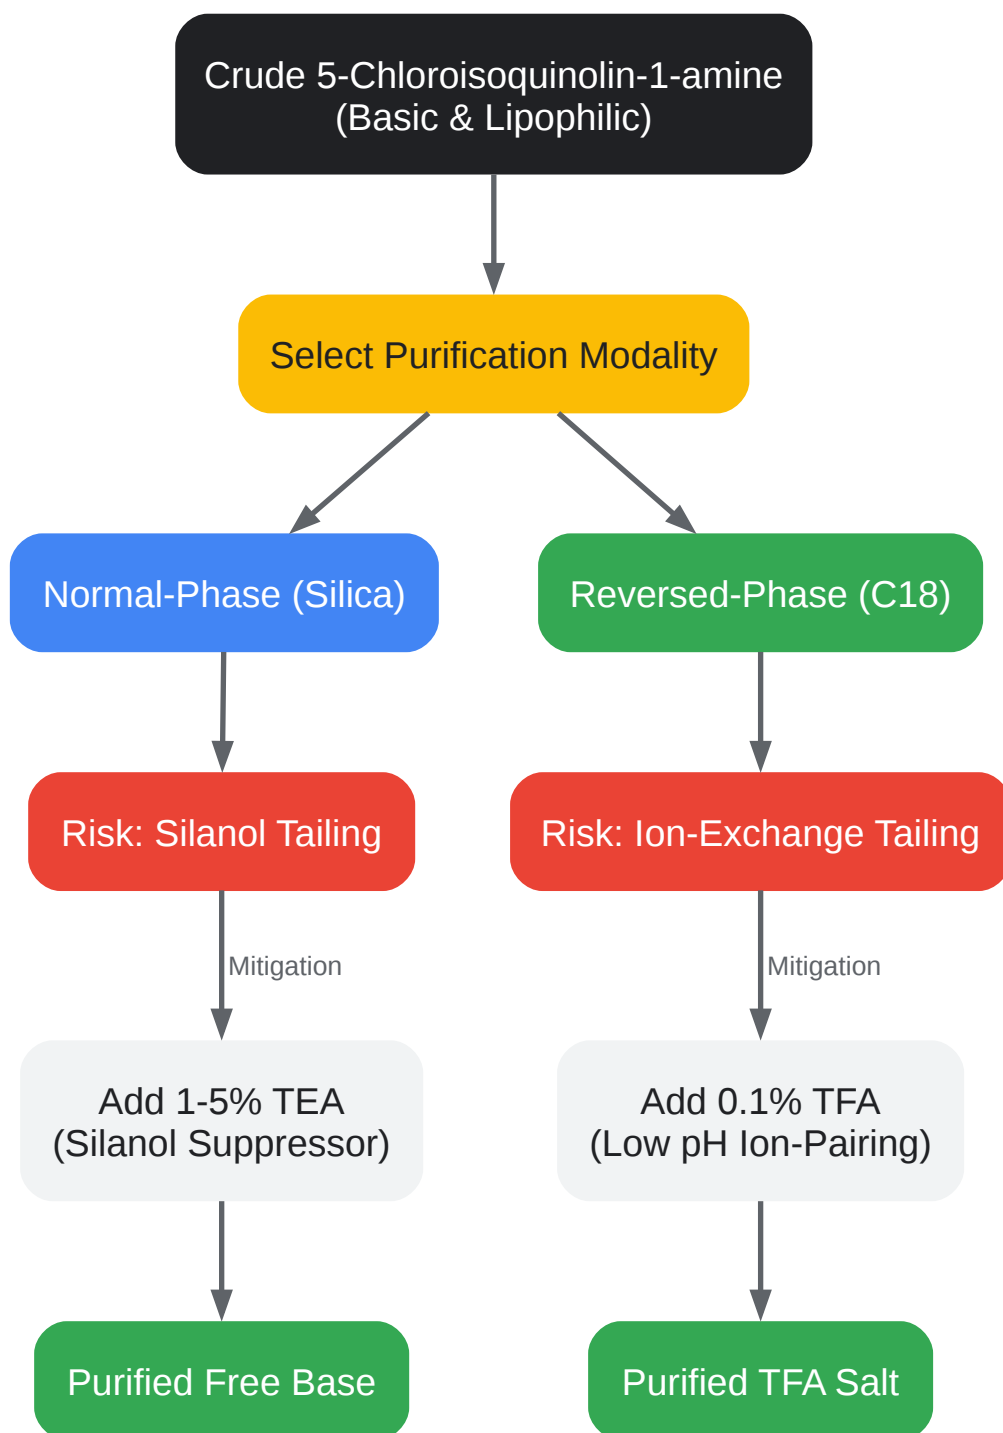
Crude 5-Chloroisoquinolin-1-amine
(Basic & Lipophilic)

Select Purification Modality

Normal-Phase (Silica)

Risk: Silanol Tailing

Mitigation

Add 1-5% TEA
(Silanol Suppressor)

Purified Free Base

Reversed-Phase (C18)

Risk: Ion-Exchange Tailing

Mitigation

Add 0.1% TFA
(Low pH Ion-Pairing)

Purified TFA Salt